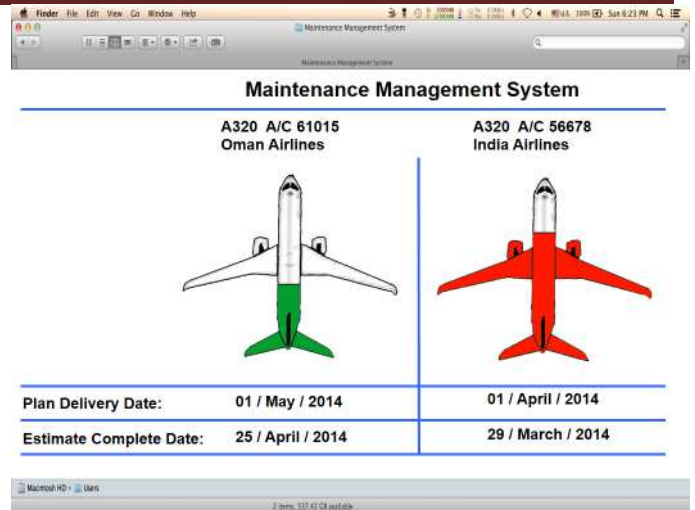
Finder File Edit View Go Window Help

Sun 6:23 PM

Maintenance Management System

Maintenance Management System

Maintenance Management System

A320 A/C 61015
Oman Airlines

A320 A/C 56678
India Airlines

Plan Delivery Date: 01 / May / 2014 01 / April / 2014

Estimate Complete Date: 25 / April / 2014 29 / March / 2014

Macintosh HD > Users

2 items, 337.43 GB available